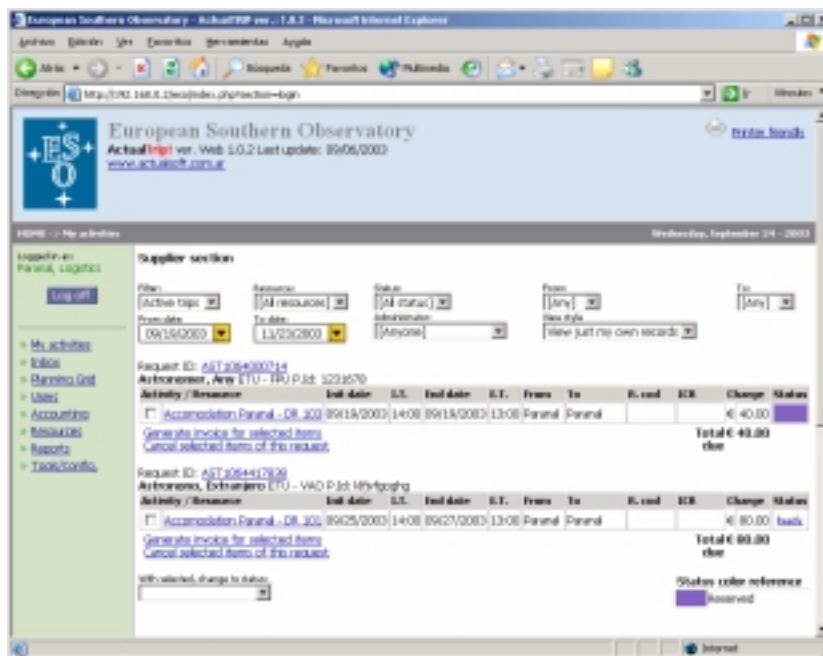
European Southern Observatory - ActualTRIP ver. 1.0.2 - Microsoft Internet Explorer

Archivo Edición Ver Favoritos Herramientas Ayuda

Atrás Búsqueda Favoritos Multimedia

Dirección http://192.168.0.2/eso/index.php?section=login Ir Vínculos

European Southern Observatory
ActualTrip! ver. Web 1.0.2 Last update: 09/06/2003
www.actualsoft.com.ar

Printer friendly

HOME -> My activities

Wednesday, September 24 - 2003

Logged in as:
Paranal, Logistics

Log off

» My activities
» Inbox
» Planning Grid
» Users
» Accounting
» Resources
» Reports
» Tools/Config.

Supplier section

Filter: Active trips
Resource: All resources
Status: All status
From: Any
To: Any
From date: 09/19/2003
To date: 11/23/2003
Administrator: Anyone
View style: View just my own records

Request ID: AST1064007714
Astronomer, Any ETU - FPU P.Id: 1231670

| Activity / Resource | Init date | I.T. | End date | E.T. | From | To | R. card | ICR | Charge | Status |
|---|---|---|---|---|---|---|---|---|---|---|
| Accomodation Paranal - DR. 101 | 09/19/2003 | 14:00 | 09/19/2003 | 13:00 | Paranal | Paranal | | | € 40.00 | |

Generate invoice for selected items
Cancel selected items of this request

Total € 40.00 due

Request ID: AST1064417838
Astronomo, Extranjero ETU - VAO P.Id: hf9vfgcghg

| Activity / Resource | Init date | I.T. | End date | E.T. | From | To | R. card | ICR | Charge | Status |
|---|---|---|---|---|---|---|---|---|---|---|
| Accomodation Paranal - DR. 101 | 09/25/2003 | 14:00 | 09/27/2003 | 13:00 | Paranal | Paranal | | | € 80.00 | back |

Generate invoice for selected items
Cancel selected items of this request

Total € 80.00 due

With selected, change to status:

Status color reference
Reserved

Internet